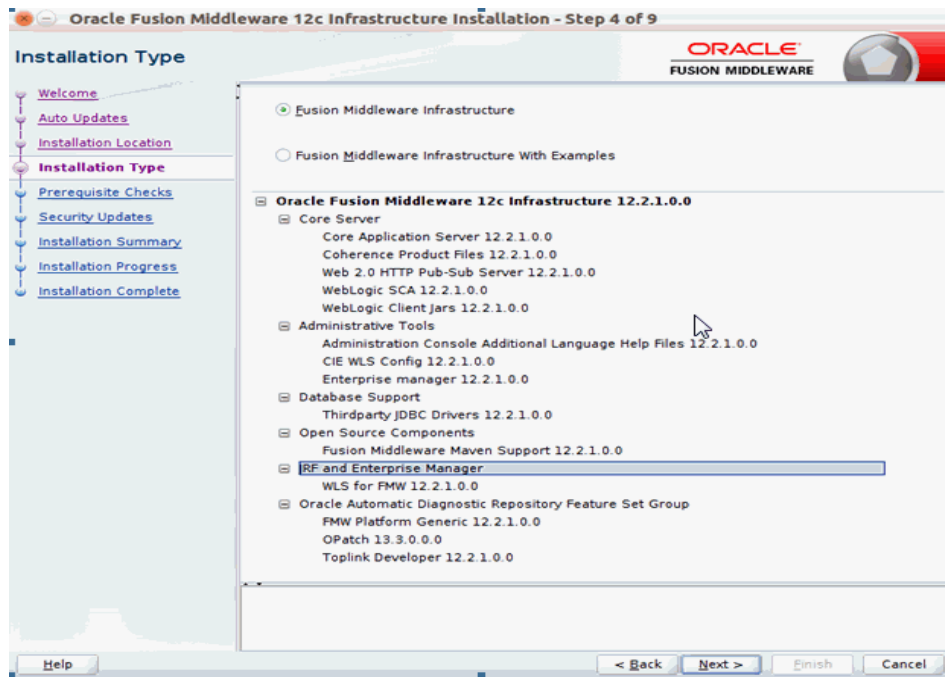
Oracle Fusion Middleware 12c Infrastructure Installation - Step 4 of 9

Installation Type

ORACLE
FUSION MIDDLEWARE

Welcome
Auto Updates
Installation Location
Installation Type
Prerequisite Checks
Security Updates
Installation Summary
Installation Progress
Installation Complete

Fusion Middleware Infrastructure

Fusion Middleware Infrastructure With Examples

Oracle Fusion Middleware 12c Infrastructure 12.2.1.0.0
Core Server
Core Application Server 12.2.1.0.0
Coherence Product Files 12.2.1.0.0
Web 2.0 HTTP Pub-Sub Server 12.2.1.0.0
WebLogic SCA 12.2.1.0.0
WebLogic Client Jars 12.2.1.0.0
Administrative Tools
Administration Console Additional Language Help Files 12.2.1.0.0
CIE WLS Config 12.2.1.0.0
Enterprise manager 12.2.1.0.0
Database Support
Thirdparty JDBC Drivers 12.2.1.0.0
Open Source Components
Fusion Middleware Maven Support 12.2.1.0.0
IRF and Enterprise Manager
WLS for FMW 12.2.1.0.0
Oracle Automatic Diagnostic Repository Feature Set Group
FMW Platform Generic 12.2.1.0.0
OPatch 13.3.0.0.0
Toplink Developer 12.2.1.0.0

Help
< Back
Next >
Finish
Cancel